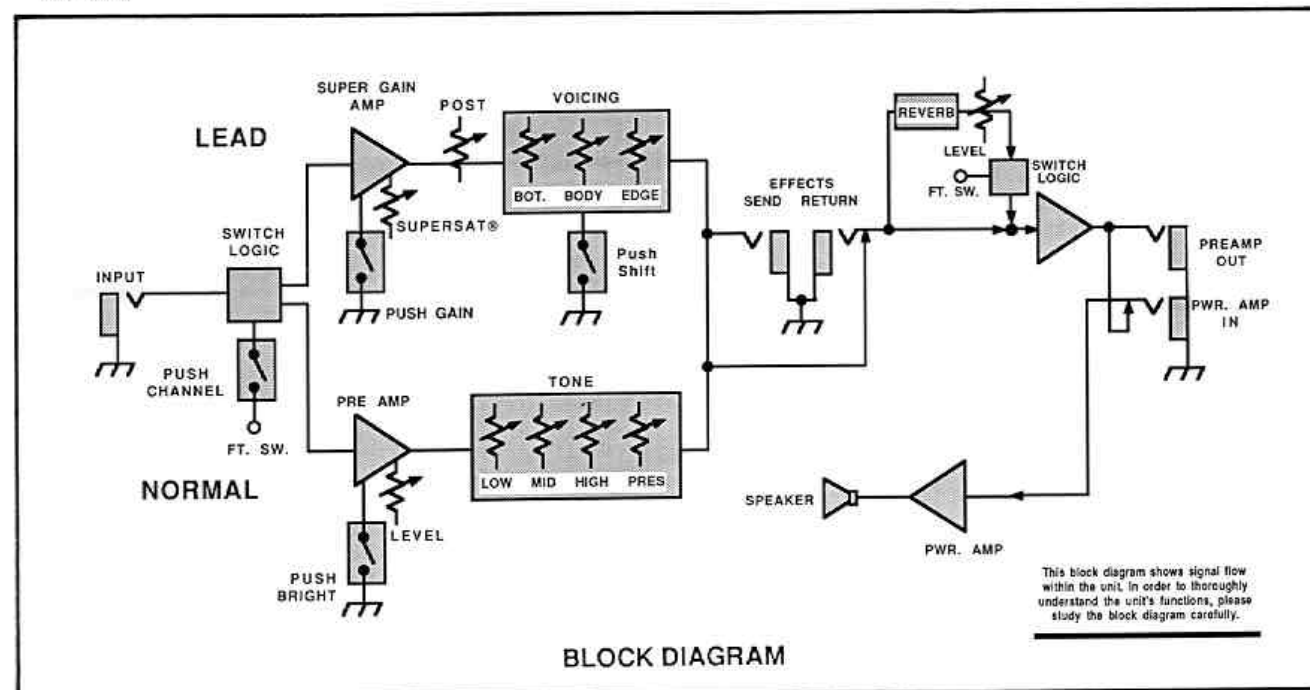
LEAD

SUPER GAIN AMP

POST

VOICING

BOT.

BODY

EDGE

SUPERSAT®

Push Shift

PUSH GAIN

SWITCH LOGIC

INPUT

PUSH CHANNEL

FT. SW.

EFFECTS

SEND

RETURN

REVERB

LEVEL

SWITCH LOGIC

FT. SW.

PREAMP OUT

PWR. AMP IN

NORMAL

PRE AMP

TONE

LOW

MID

HIGH

PRES

LEVEL

PUSH BRIGHT

SPEAKER

PWR. AMP

This block diagram shows signal flow within the unit. In order to thoroughly understand the unit's functions, please study the block diagram carefully.

BLOCK DIAGRAM